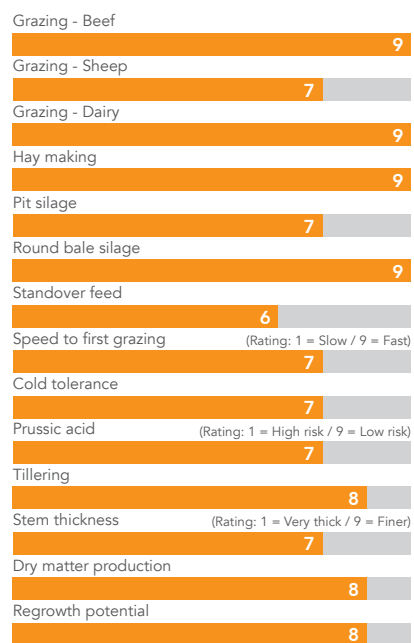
Grazing - Beef

9

Grazing - Sheep

7

Grazing - Dairy

9

Hay making

9

Pit silage

7

Round bale silage

9

Standover feed

6

Speed to first grazing (Rating: 1 = Slow / 9 = Fast)

7

Cold tolerance

7

Prussic acid (Rating: 1 = High risk / 9 = Low risk)

7

Tillering

8

Stem thickness (Rating: 1 = Very thick / 9 = Finer)

7

Dry matter production

8

Regrowth potential

8